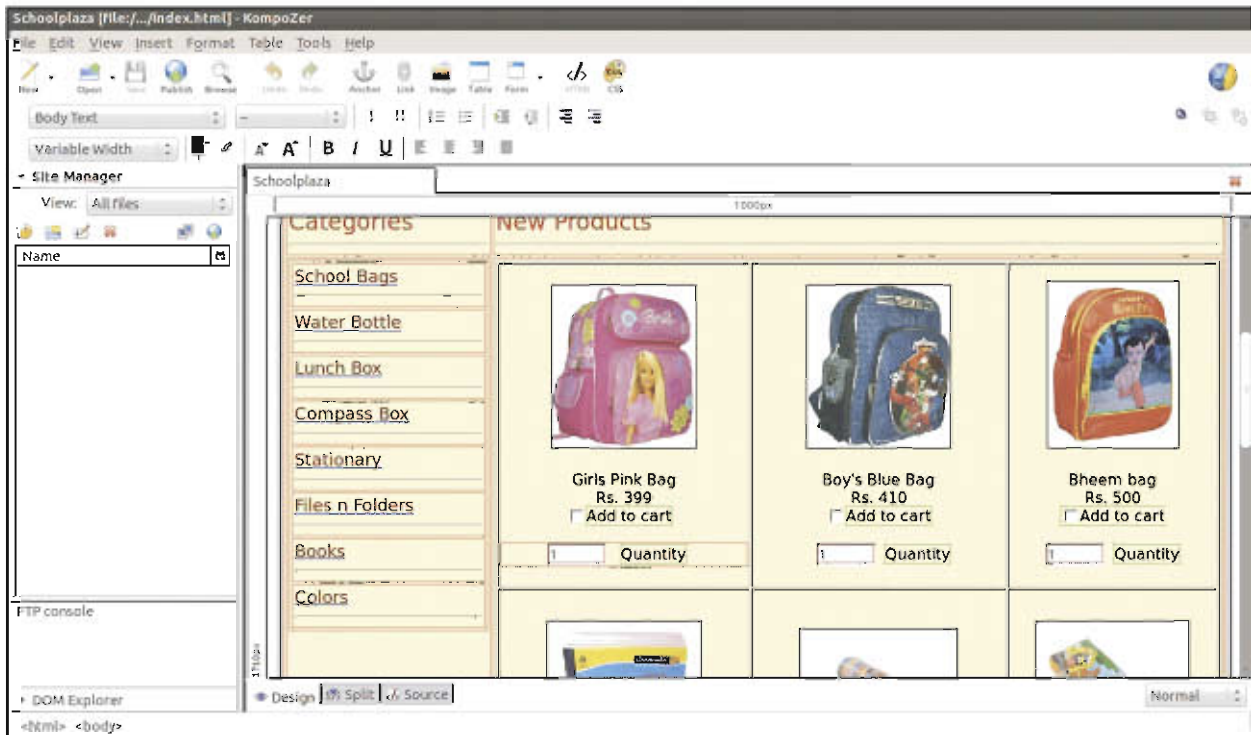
Schoolplaza [file:/.../index.html] - KompoZer

File Edit View Insert Format Table Tools Help

New Open Save Publish Browse Undo Redo Anchor Link Image Table Form HTML CSS

Body Text

Variable Width

Site Manager

View: All files

Name

FTP console

DOM Explorer

Schoolplaza

1000px

Categories

New Products

School Bags

Water Bottle

Lunch Box

Compass Box

Stationary

Files n Folders

Books

Colors

Girls Pink Bag
Rs. 399
Add to cart

1 Quantity

Boy's Blue Bag
Rs. 410
Add to cart

1 Quantity

Bheem bag
Rs. 500
Add to cart

1 Quantity

Design Split Source

Normal

<html> <body>